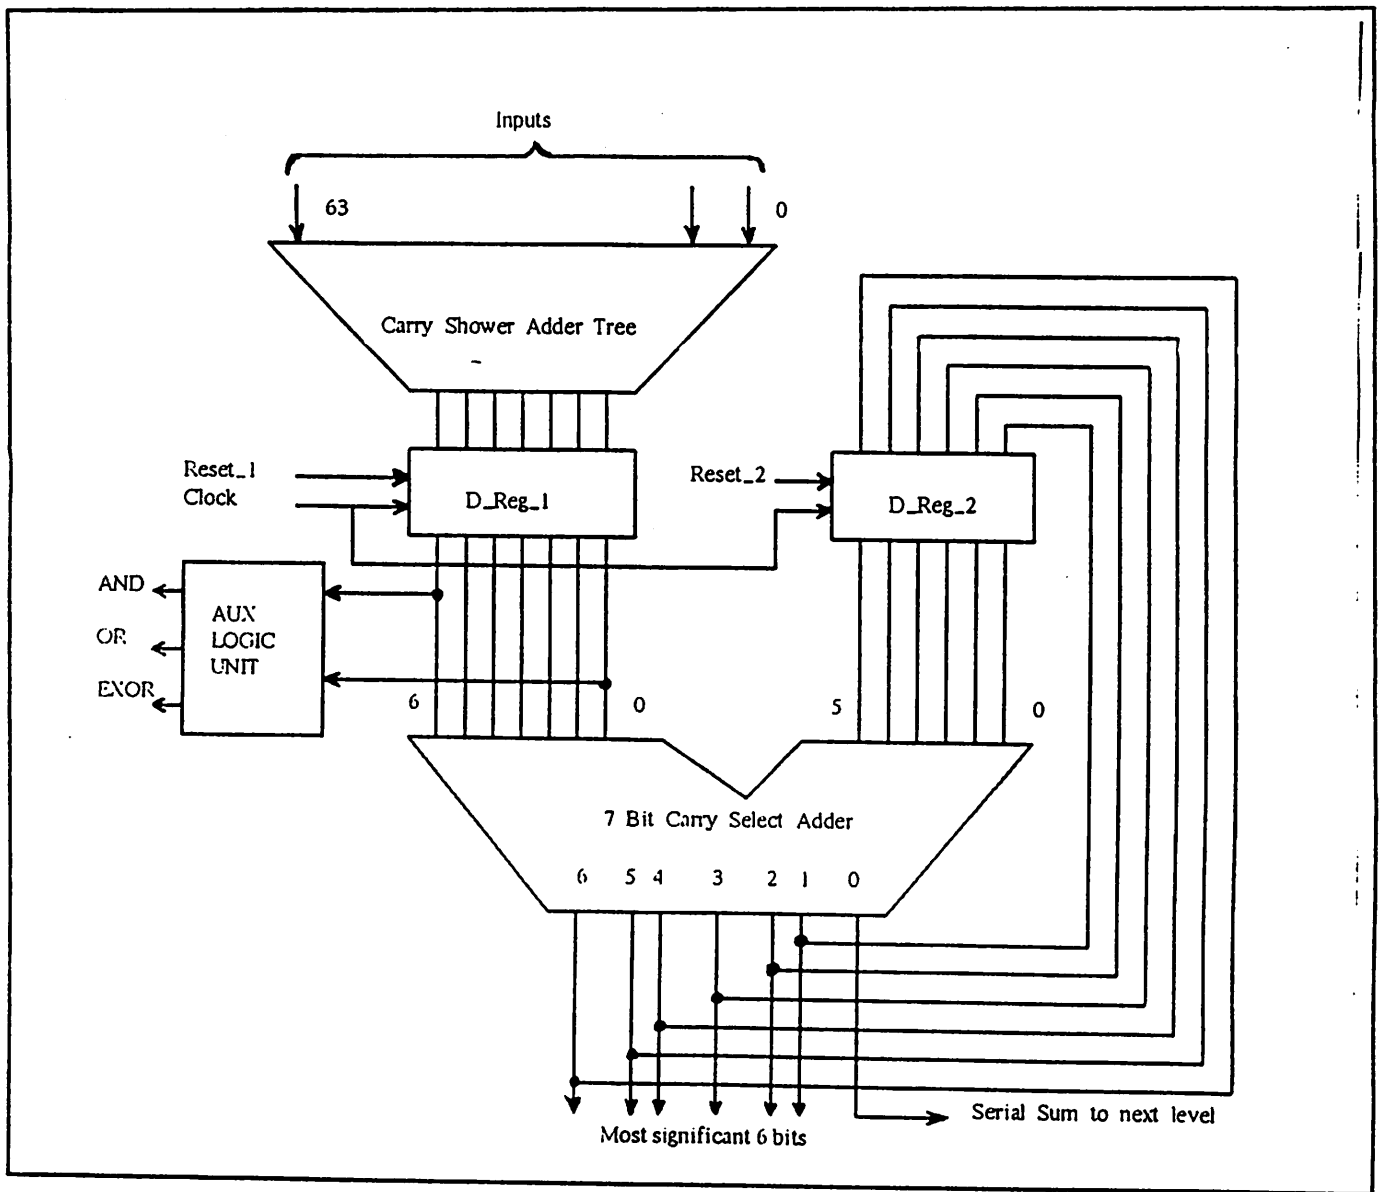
Inputs

63

0

Carry Shower Adder Tree

Reset_1
Clock

D_Reg_1

Reset_2

D_Reg_2

AND

OR

EXOR

AUX LOGIC UNIT

6

0

5

0

7 Bit Carry Select Adder

6 5 4 3 2 1 0

Serial Sum to next level

Most significant 6 bits